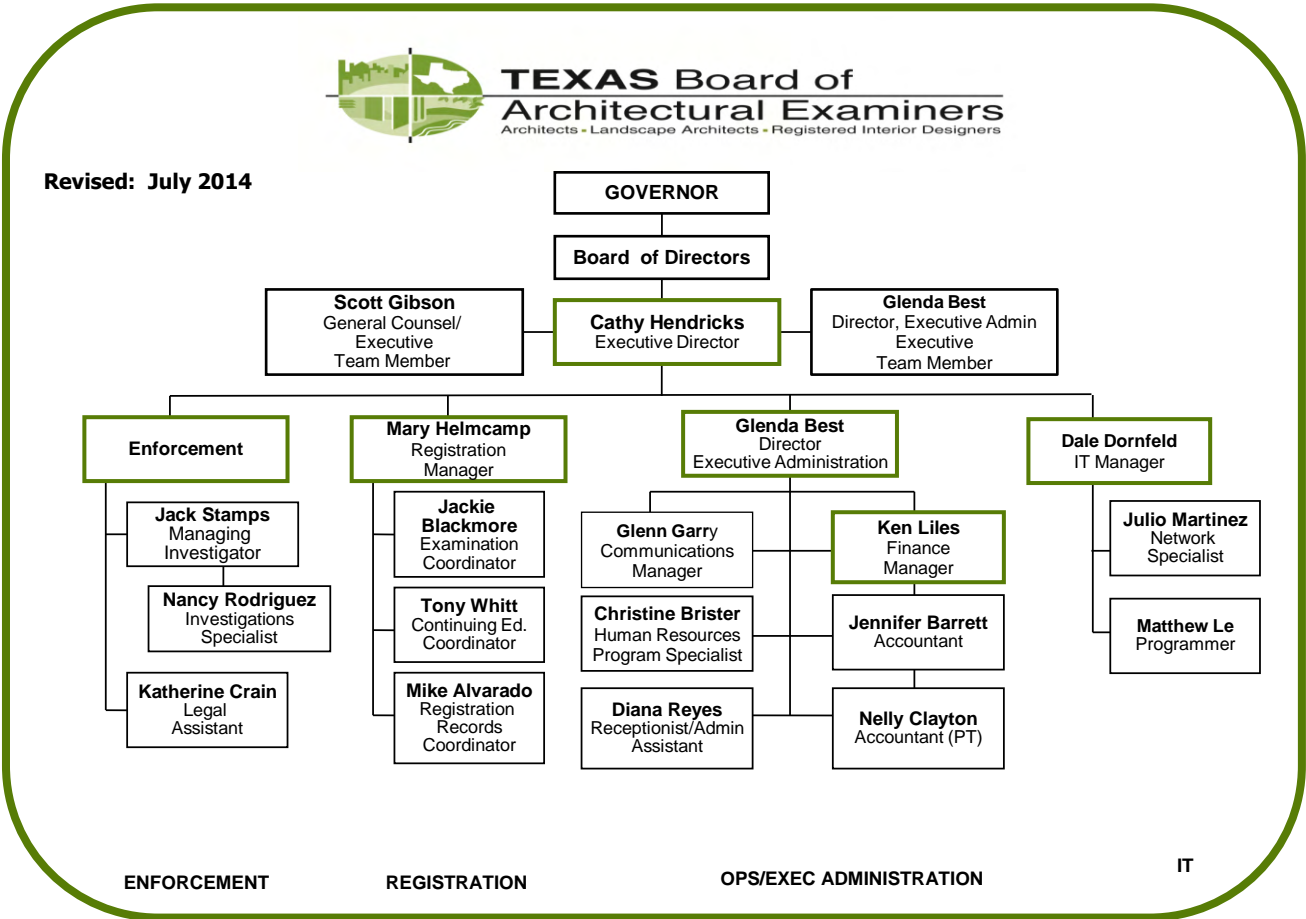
TEXAS Board of Architectural Examiners
Architects • Landscape Architects • Registered Interior Designers

Revised: July 2014

GOVERNOR

Board of Directors

Scott Gibson
General Counsel/
Executive
Team Member

Cathy Hendricks
Executive Director

Glenda Best
Director, Executive Admin
Executive
Team Member

Enforcement

Jack Stamps
Managing
Investigator

Nancy Rodriguez
Investigations
Specialist

Katherine Crain
Legal
Assistant

Mary Helmcamp
Registration
Manager

Jackie Blackmore
Examination
Coordinator

Tony Whitt
Continuing Ed.
Coordinator

Mike Alvarado
Registration
Records
Coordinator

Glenda Best
Director
Executive Administration

Glenn Garry
Communications
Manager

Christine Brister
Human Resources
Program Specialist

Diana Reyes
Receptionist/Admin
Assistant

Ken Liles
Finance
Manager

Jennifer Barrett
Accountant

Nelly Clayton
Accountant (PT)

Dale Dornfeld
IT Manager

Julio Martinez
Network
Specialist

Matthew Le
Programmer

ENFORCEMENT

REGISTRATION

OPS/EXEC ADMINISTRATION

IT